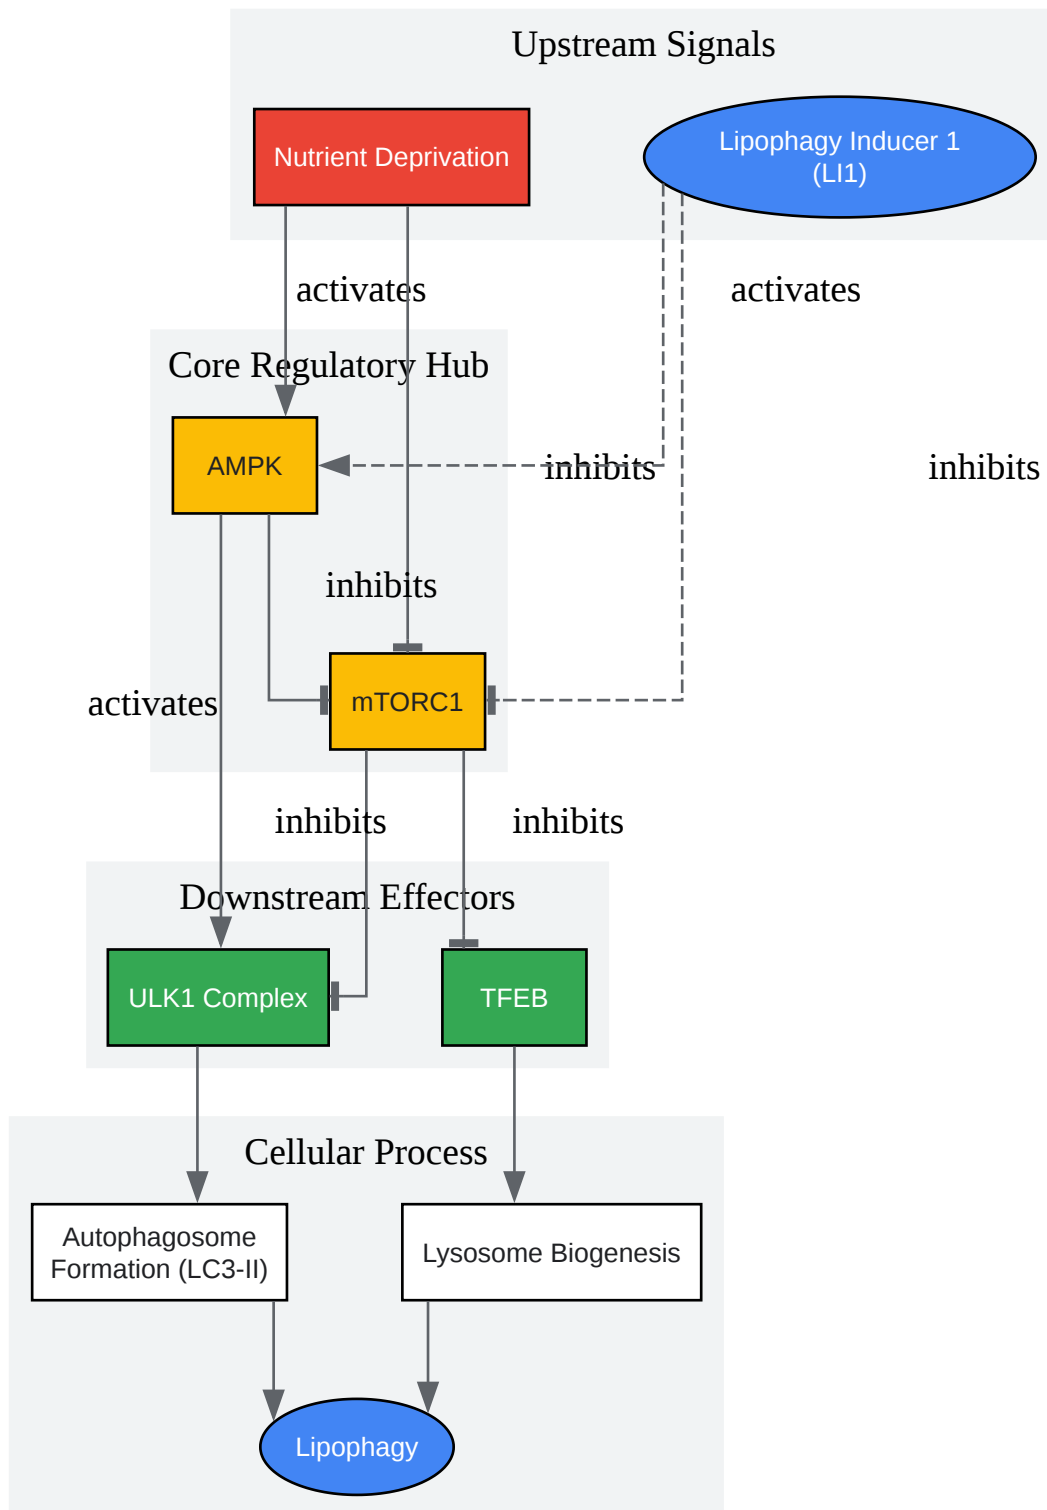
Upstream Signals

Nutrient Deprivation

Lipophagy Inducer 1 (LI1)

activates

activates

Core Regulatory Hub

AMPK

inhibits

inhibits

inhibits

activates

mTORC1

inhibits

inhibits

Downstream Effectors

ULK1 Complex

TFEB

Cellular Process

Autophagosome Formation (LC3-II)

Lysosome Biogenesis

Lipophagy